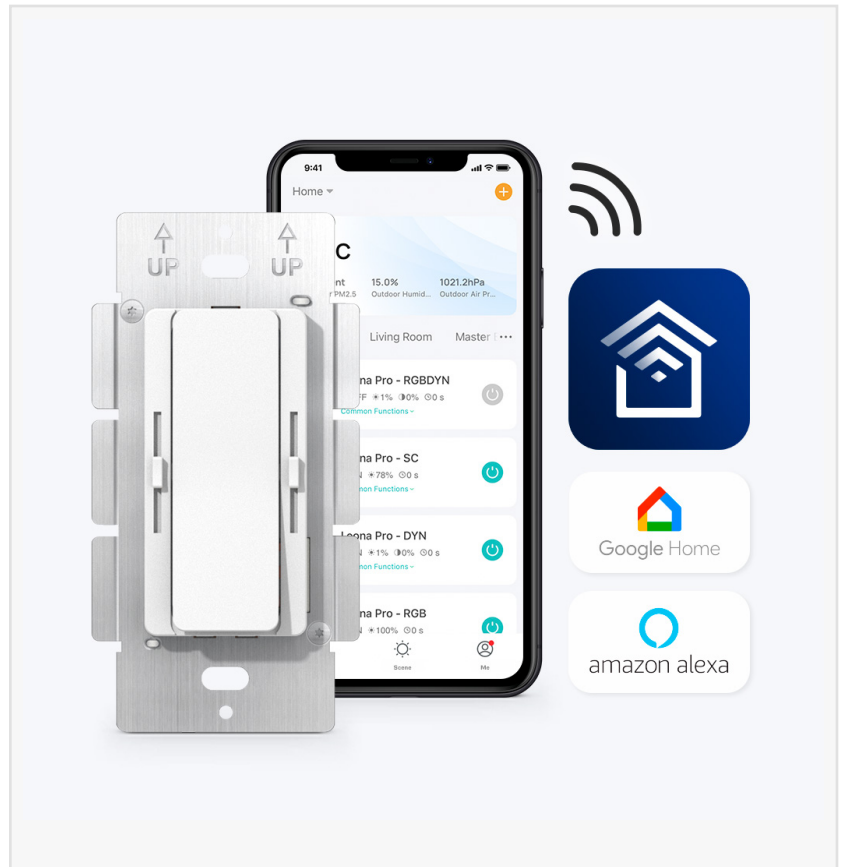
UP UP

9:41

Home

C

nt
r PM2.5

15.0%
Outdoor Humid...

1021.2hPa
Outdoor Air Pr...

Living Room Master ···

na Pro - RGBDYN
FF ☀1% ◑0% ⊙0 s
Common Functions ˅

na Pro - SC
☀78% ⊙0 s
non Functions ˅

Leona Pro - DYN
☀1% ◑0% ⊙0 s
non Functions ˅

na Pro - RGB
☀100% ⊙0 s

Scene

Me

Google Home

amazon alexa